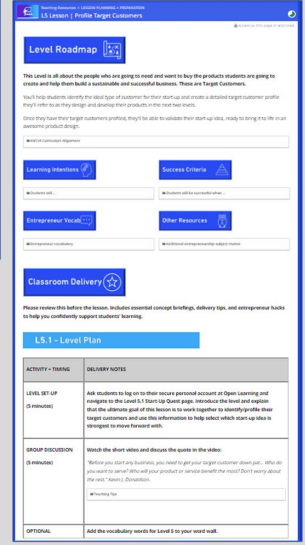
Teaching Resources > LESSON PLANNING > PREPARATION
L5 Lesson | Profile Target Customers

Level Roadmap

This Level is all about the people who are going to need and want to buy the products students are going to create and help them build a sustainable and successful business. These are Target Customers.

You'll help students identify the ideal type of customer for their start-up and create a detailed target customer profile they'll refer to as they design and develop their products in the next two levels.

Once they have their target customers profiled, they'll be able to validate their start-up idea, ready to bring it to life in an awesome product design.

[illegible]

Learning Intentions

Success Criteria

Students will...

Students will be successful when...

Entrepreneur Vocab

Other Resources

Entrepreneur vocabulary

Additional entrepreneurship subject matter

Classroom Delivery

Please review this before the lesson. Includes essential concept briefings, delivery tips, and entrepreneur hacks to help you confidently support students' learning.

L5.1 - Level Plan

| ACTIVITY + TIMING | DELIVERY NOTES |
|---|---|
| LEVEL SET-UP (5 minutes) | Ask students to log on to their secure personal account at Open Learning and navigate to the Level 5.1 Start-Up Quest page. Introduce the level and explain that the ultimate goal of this lesson is to work together to identify/profile their target customers and use this information to help select which start-up idea is strongest to move forward with. |
| GROUP DISCUSSION (5 minutes) | Watch the short video and discuss the quote in the video: "Before you start any business, you need to get your target customer down pat... Who do you want to serve? Who will your product or service benefit the most? Don't worry about the rest." Kevin J. Donaldson. Teaching Tips |
| OPTIONAL | Add the vocabulary words for Level 5 to your word wall. |